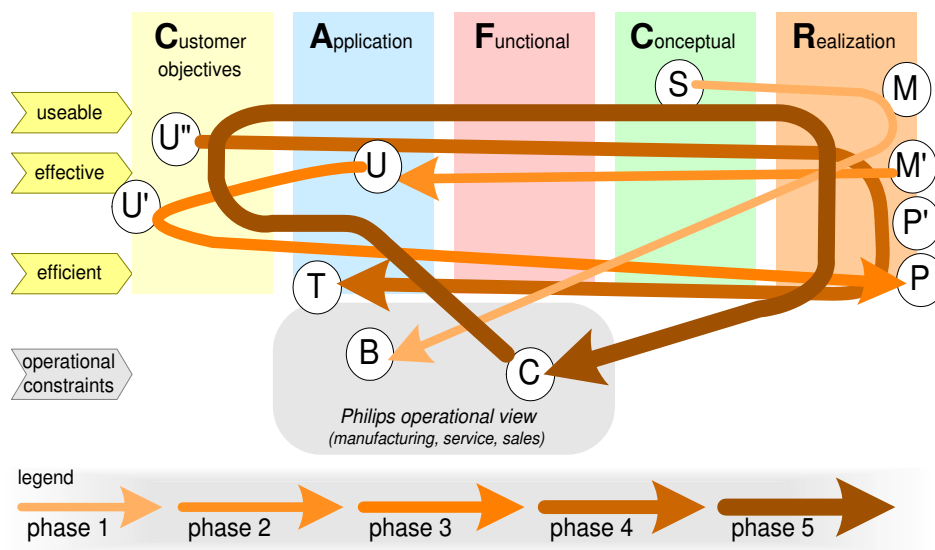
Customer objectives

Application

Functional

Conceptual

Realization

useable

effective

efficient

operational constraints

S

M

U"

U

M'

U'

P'

T

P

B

C

Philips operational view
(manufacturing, service, sales)

legend

phase 1

phase 2

phase 3

phase 4

phase 5